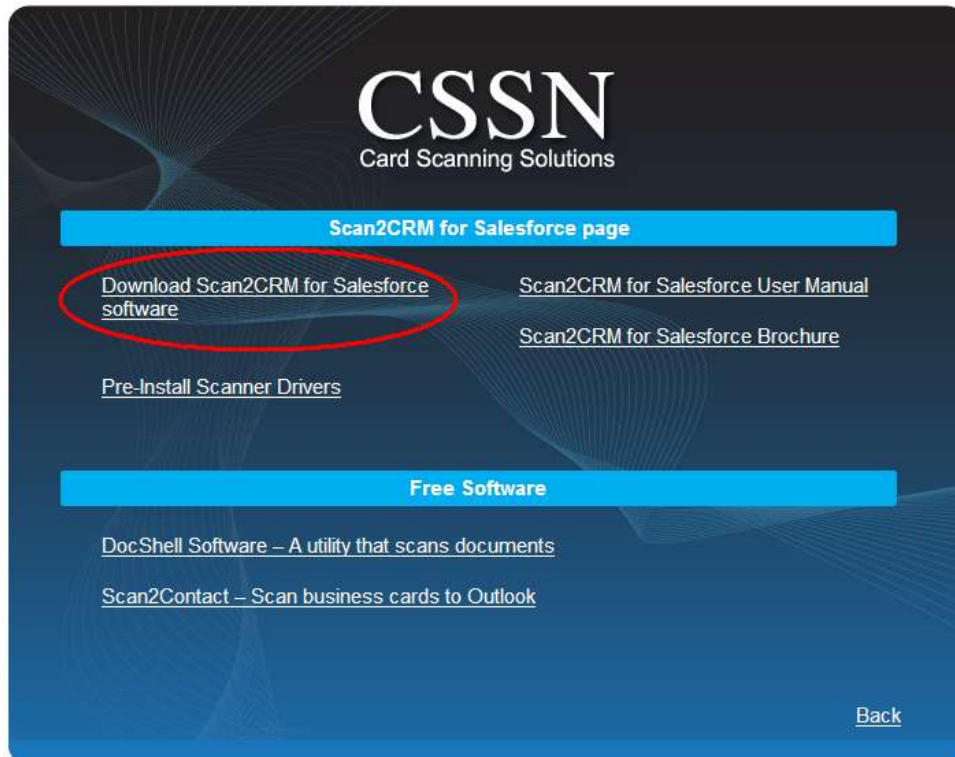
CSSN
Card Scanning Solutions

Scan2CRM for Salesforce page

Download Scan2CRM for Salesforce software

Scan2CRM for Salesforce User Manual

Scan2CRM for Salesforce Brochure

Pre-Install Scanner Drivers

Free Software

DocShell Software – A utility that scans documents

Scan2Contact – Scan business cards to Outlook

Back